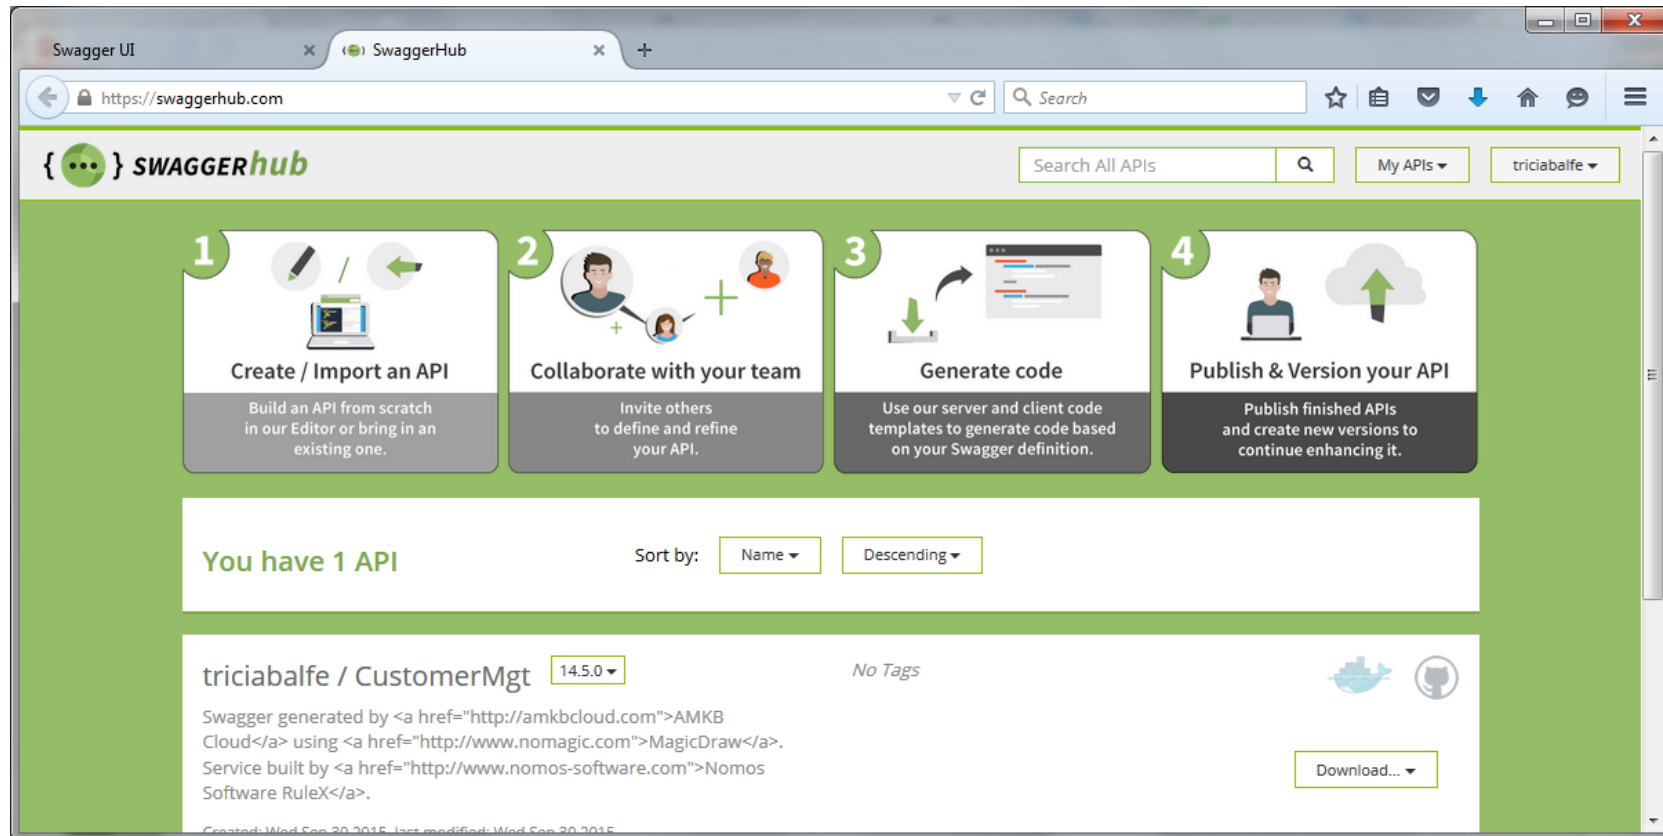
Swagger UI

SwaggerHub

https://swaggerhub.com

Search

{ ••• } SWAGGERhub

Search All APIs

My APIs

triciabalfe

1

Create / Import an API

Build an API from scratch in our Editor or bring in an existing one.

2

Collaborate with your team

Invite others to define and refine your API.

3

Generate code

Use our server and client code templates to generate code based on your Swagger definition.

4

Publish & Version your API

Publish finished APIs and create new versions to continue enhancing it.

You have 1 API

Sort by: Name Descending

triciabalfe / CustomerMgt 14.5.0

No Tags

Swagger generated by <a href="http://amkbcloud.com">AMKB Cloud</a> using <a href="http://www.nomagic.com">MagicDraw</a>. Service built by <a href="http://www.nomos-software.com">Nomos Software RuleX</a>.

Download...

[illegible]